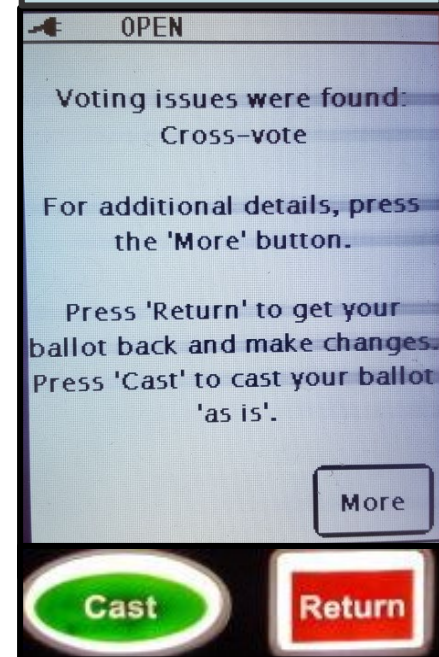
OPEN

Voting issues were found: Cross-vote

For additional details, press the 'More' button.

Press 'Return' to get your ballot back and make changes. Press 'Cast' to cast your ballot 'as is'.

More

Cast

Return